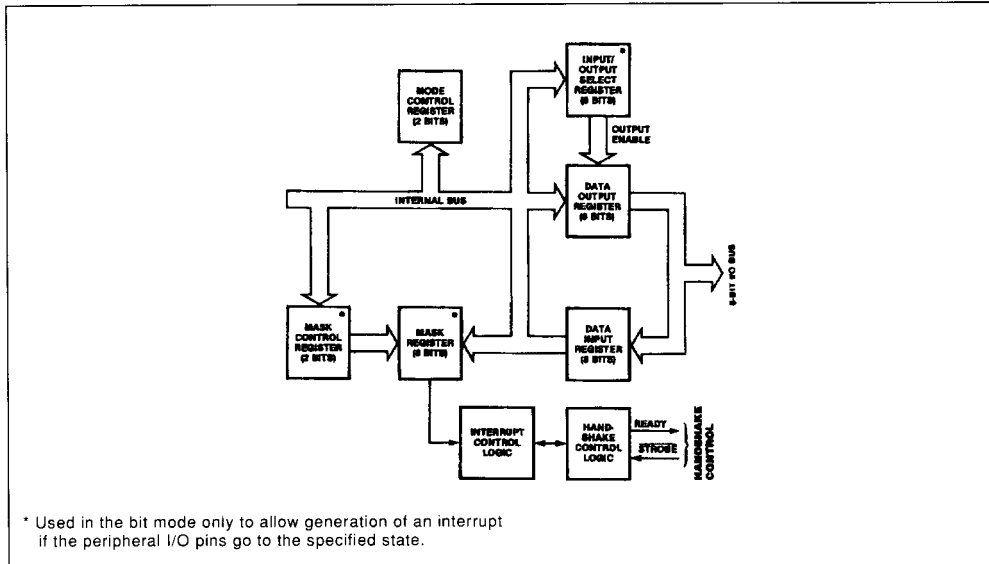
MODE CONTROL REGISTER (2 BITS)

INPUT/ OUTPUT SELECT REGISTER (8 BITS) *

OUTPUT ENABLE

INTERNAL BUS

DATA OUTPUT REGISTER (8 BITS)

8-BIT I/O BUS

MASK CONTROL REGISTER (2 BITS) *

MASK REGISTER (8 BITS) *

DATA INPUT REGISTER (8 BITS)

INTERRUPT CONTROL LOGIC

HAND-SHAKE CONTROL LOGIC

READY

STROBE

HANDSHAKE CONTROL

* Used in the bit mode only to allow generation of an interrupt if the peripheral I/O pins go to the specified state.